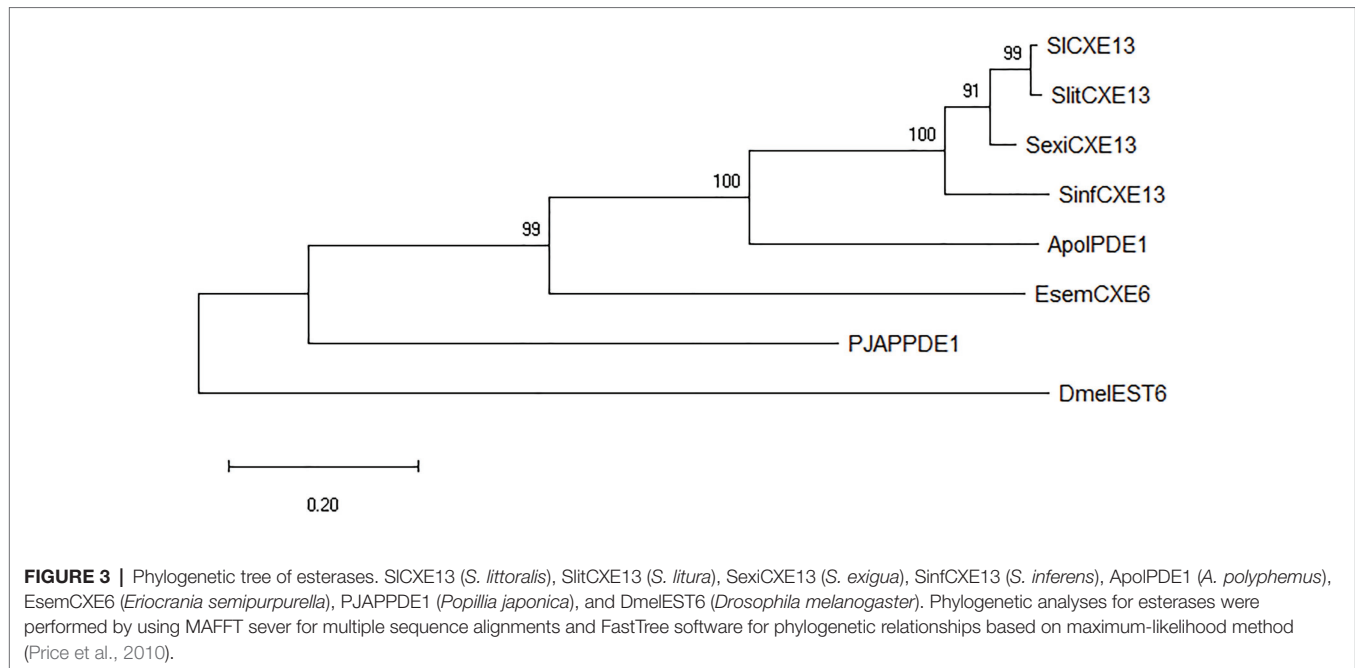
99 SlCXE13

SlitCXE13

91

100 SexiCXE13

SinfCXE13

100

ApolPDE1

99

EsemCXE6

PJAPPDE1

DmelEST6

0.20

**FIGURE 3 |** Phylogenetic tree of esterases. SlCXE13 (*S. littoralis*), SlitCXE13 (*S. litura*), SexiCXE13 (*S. exigua*), SinfCXE13 (*S. inferens*), ApolPDE1 (*A. polyphemus*), EsemCXE6 (*Eriocrania semipurpurella*), PJAPPDE1 (*Popillia japonica*), and DmelEST6 (*Drosophila melanogaster*). Phylogenetic analyses for esterases were performed by using MAFFT sever for multiple sequence alignments and FastTree software for phylogenetic relationships based on maximum-likelihood method (Price et al., 2010).